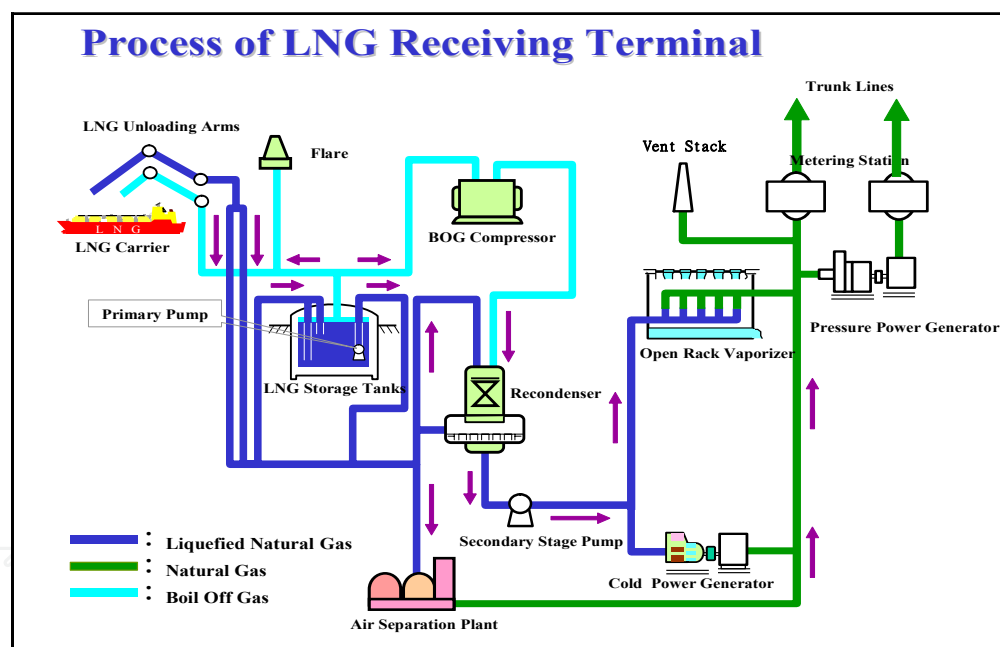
Process of LNG Receiving Terminal

Trunk Lines

LNG Unloading Arms

Flare

Vent Stack

Metering Station

LNG Carrier

L N G

BOG Compressor

Pressure Power Generator

Primary Pump

Open Rack Vaporizer

LNG Storage Tanks

Recondenser

Secondary Stage Pump

: Liquefied Natural Gas
: Natural Gas
: Boil Off Gas

Cold Power Generator

Air Separation Plant